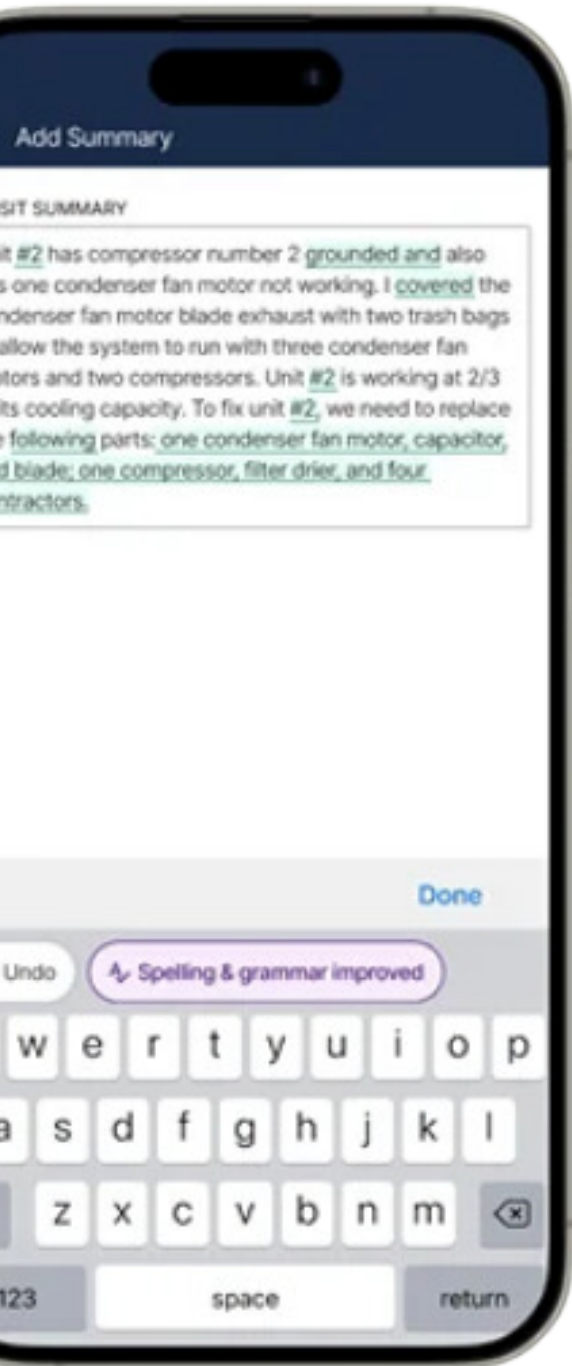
Add Summary

SIT SUMMARY

it #2 has compressor number 2 grounded and also s one condenser fan motor not working. I covered the ndenser fan motor blade exhaust with two trash bags allow the system to run with three condenser fan tors and two compressors. Unit #2 is working at 2/3 its cooling capacity. To fix unit #2, we need to replace e following parts: one condenser fan motor, capacitor, d blade; one compressor, filter drier, and four ntractors.

Done

Undo

Spelling & grammar improved

w e r t y u i o p

a s d f g h j k l

z x c v b n m

123 space return